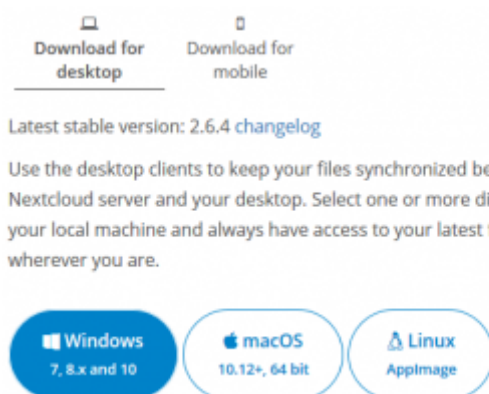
Download for desktop

Download for mobile

Latest stable version: 2.6.4 changelog

Use the desktop clients to keep your files synchronized be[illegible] Nextcloud server and your desktop. Select one or more di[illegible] your local machine and always have access to your latest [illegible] wherever you are.

Windows
7, 8.x and 10

macOS
10.12+, 64 bit

Linux
AppImage